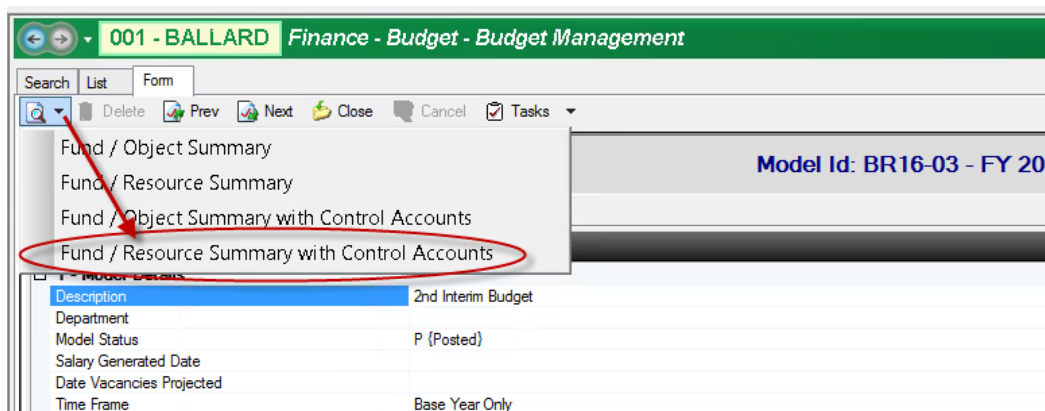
001 - BALLARD Finance - Budget - Budget Management

Search List Form

Delete Prev Next Close Cancel Tasks

Fund / Object Summary
Fund / Resource Summary
Fund / Object Summary with Control Accounts
Fund / Resource Summary with Control Accounts

Model Id: BR16-03 - FY 20

| Description | 2nd Interim Budget |
|---|---|
| Department | |
| Model Status | P {Posted} |
| Salary Generated Date | |
| Date Vacancies Projected | |
| Time Frame | Base Year Only |